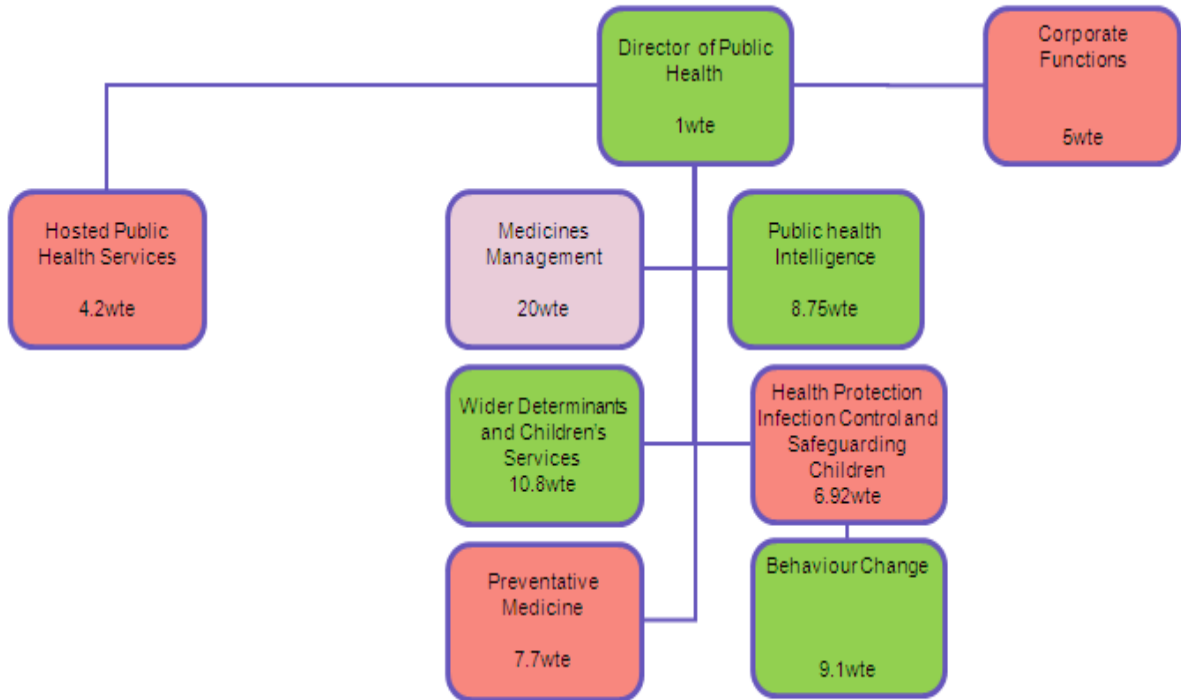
Director of Public Health

1wte

Corporate Functions

5wte

Hosted Public Health Services

4.2wte

Medicines Management

20wte

Public health Intelligence

8.75wte

Wider Determinants and Children's Services
10.8wte

Health Protection Infection Control and Safeguarding Children
6.92wte

Preventative Medicine

7.7wte

Behaviour Change

9.1wte